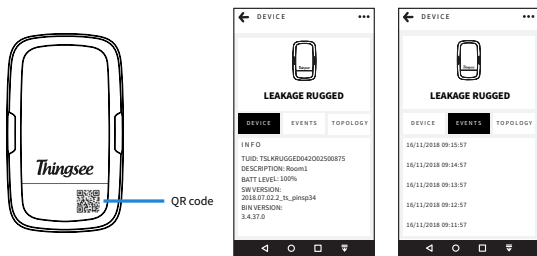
Thingsee

QR code

DEVICE •••

Thingsee

LEAKAGE RUGGED

DEVICE EVENTS TOPOLOGY

INFO

TUID: TSLKRUGGED042O02500875
DESCRIPTION: Room1
BATT LEVEL: 100%
SW VERSION: 2018.07.02.2_ts_pinsp34
BIN VERSION: 3.4.37.0

DEVICE •••

Thingsee

LEAKAGE RUGGED

DEVICE EVENTS TOPOLOGY

16/11/2018 09:15:57

16/11/2018 09:14:57

16/11/2018 09:13:57

16/11/2018 09:12:57

16/11/2018 09:11:57